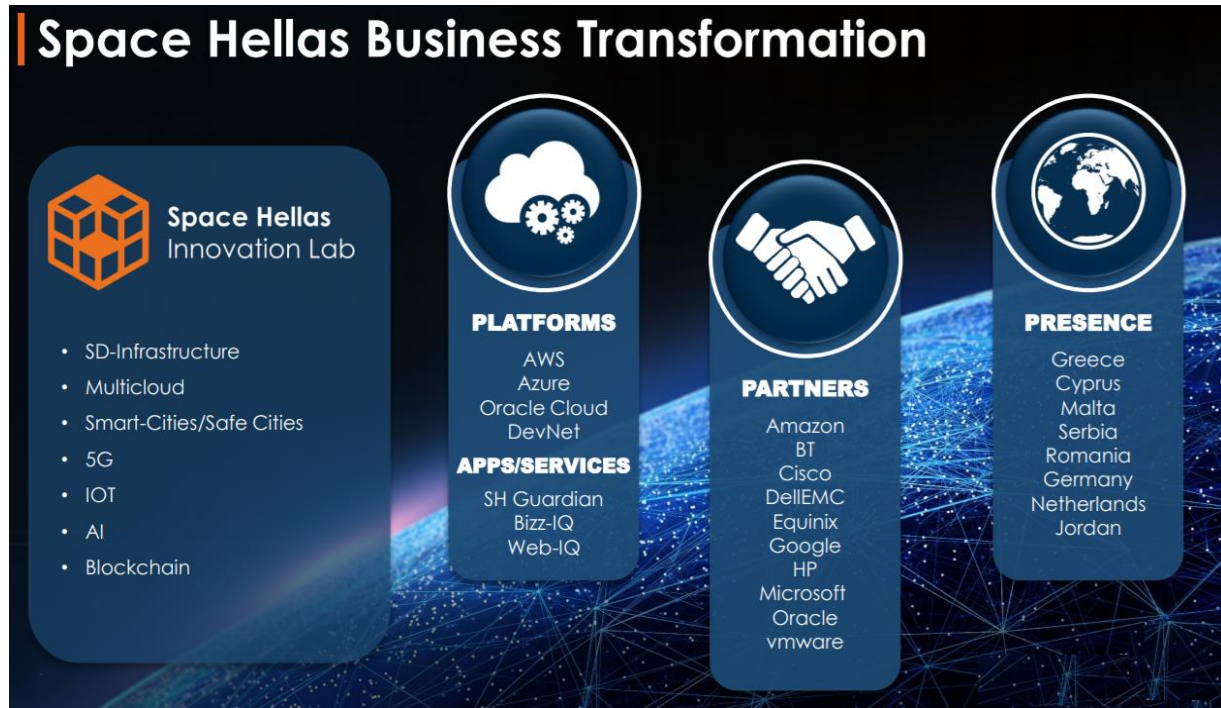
Space Hellas Business Transformation

Space Hellas
Innovation Lab

- SD-Infrastructure
- Multicloud
- Smart-Cities/Safe Cities
- 5G
- IOT
- AI
- Blockchain

PLATFORMS
AWS
Azure
Oracle Cloud
DevNet

APPS/SERVICES
SH Guardian
Bizz-IQ
Web-IQ

PARTNERS
Amazon
BT
Cisco
DellEMC
Equinix
Google
HP
Microsoft
Oracle
vmware

PRESENCE
Greece
Cyprus
Malta
Serbia
Romania
Germany
Netherlands
Jordan